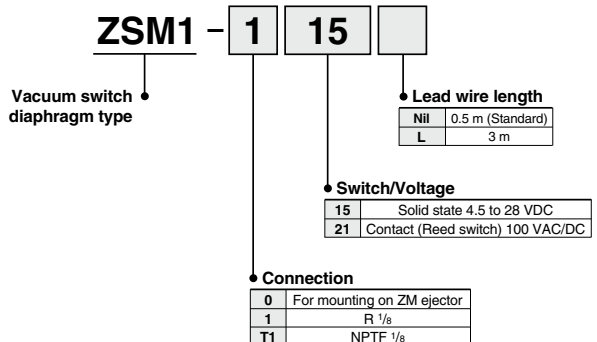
ZSM1 – 1 15

Vacuum switch diaphragm type

Lead wire length

| Nil | 0.5 m (Standard) |
|---|---|
| L | 3 m |

Switch/Voltage

| 15 | Solid state 4.5 to 28 VDC |
|---|---|
| 21 | Contact (Reed switch) 100 VAC/DC |

Connection

| 0 | For mounting on ZM ejector |
|---|---|
| 1 | R $^1/_8$ |
| T1 | NPTF $^1/_8$ |